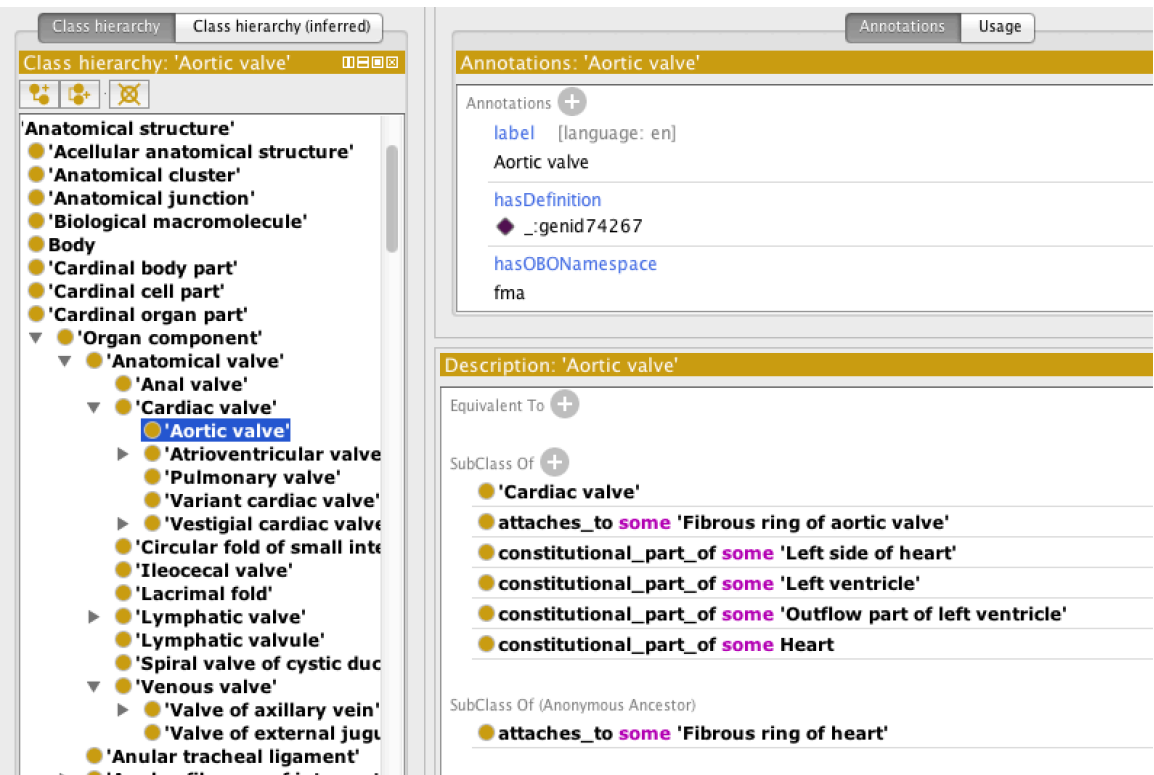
Class hierarchy | Class hierarchy (inferred)

Class hierarchy: 'Aortic valve'

'Anatomical structure'
'Acellular anatomical structure'
'Anatomical cluster'
'Anatomical junction'
'Biological macromolecule'
Body
'Cardinal body part'
'Cardinal cell part'
'Cardinal organ part'
'Organ component'
'Anatomical valve'
'Anal valve'
'Cardiac valve'
'Aortic valve'
'Atrioventricular valve
'Pulmonary valve'
'Variant cardiac valve'
'Vestigial cardiac valve
'Circular fold of small inte
'Ileocecal valve'
'Lacrimal fold'
'Lymphatic valve'
'Lymphatic valvule'
'Spiral valve of cystic duc
'Venous valve'
'Valve of axillary vein'
'Valve of external jugu
'Anular tracheal ligament'
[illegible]

Annotations | Usage

Annotations: 'Aortic valve'

Annotations
label [language: en]
Aortic valve
hasDefinition
_:genid74267
hasOBONamespace
fma

Description: 'Aortic valve'

Equivalent To

SubClass Of
'Cardiac valve'
attaches_to some 'Fibrous ring of aortic valve'
constitutional_part_of some 'Left side of heart'
constitutional_part_of some 'Left ventricle'
constitutional_part_of some 'Outflow part of left ventricle'
constitutional_part_of some Heart

SubClass Of (Anonymous Ancestor)
attaches_to some 'Fibrous ring of heart'